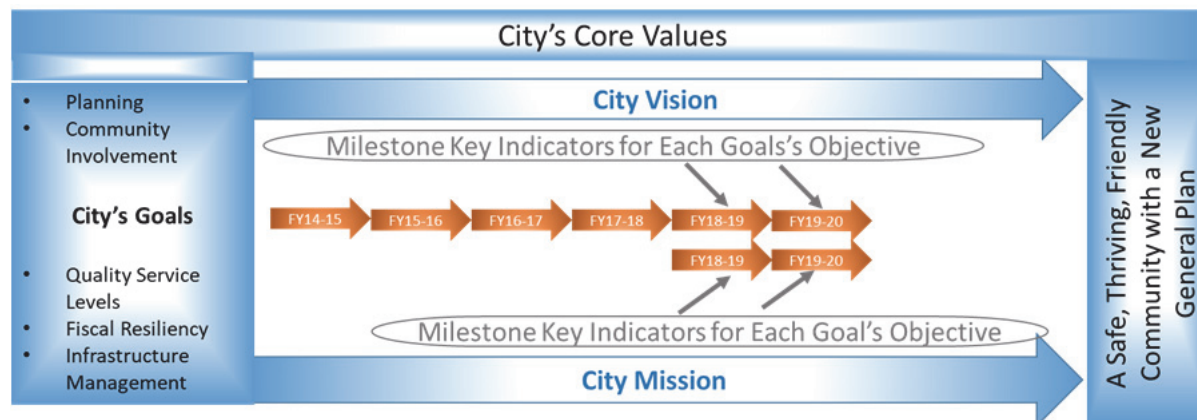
City's Core Values

- Planning
- Community Involvement

City's Goals

- Quality Service Levels
- Fiscal Resiliency
- Infrastructure Management

City Vision

Milestone Key Indicators for Each Goals's Objective

FY14-15
FY15-16
FY16-17
FY17-18
FY18-19
FY19-20
FY18-19
FY19-20

Milestone Key Indicators for Each Goal's Objective

City Mission

A Safe, Thriving, Friendly Community with a New General Plan